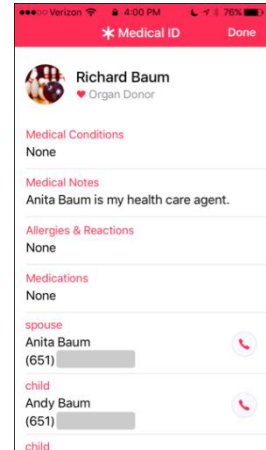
●●●○○ Verizon 4:00 PM 76%

✱ Medical ID

Done

Richard Baum

♥ Organ Donor

Medical Conditions

None

Medical Notes

Anita Baum is my health care agent.

Allergies & Reactions

None

Medications

None

spouse

Anita Baum

(651) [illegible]

child

Andy Baum

(651) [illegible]

child